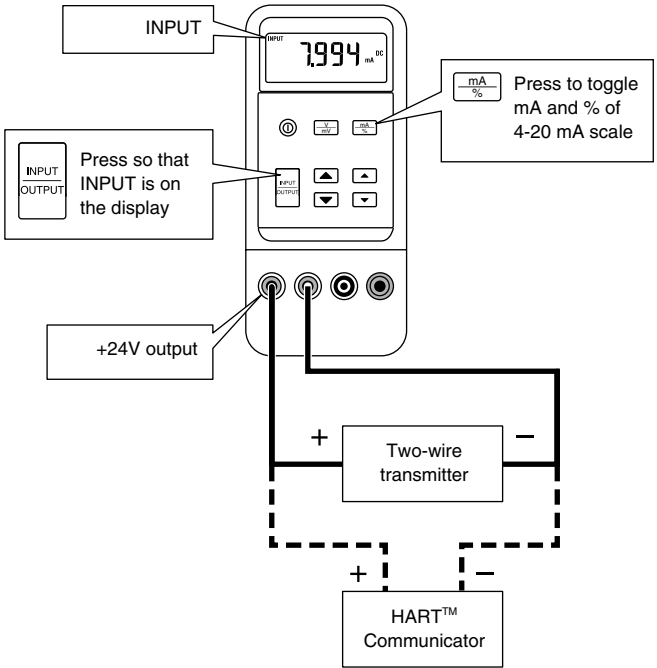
INPUT

INPUT 7.994 DC mA

$\frac{mA}{\%}$ Press to toggle mA and % of 4-20 mA scale

$\frac{V}{mV}$ $\frac{mA}{\%}$

$\frac{INPUT}{OUTPUT}$ Press so that INPUT is on the display

$\frac{INPUT}{OUTPUT}$

+24V output

+ Two-wire transmitter –

+ –

HART$^{TM}$ Communicator